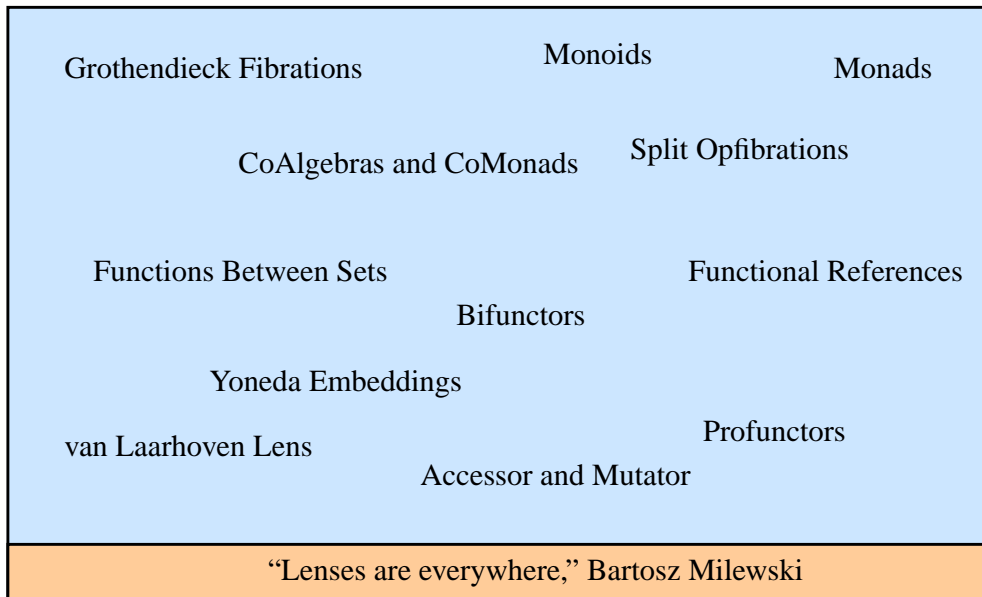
Grothendieck Fibrations

Monoids

Monads

CoAlgebras and CoMonads

Split Opfibrations

Functions Between Sets

Functional References

Bifunctors

Yoneda Embeddings

van Laarhoven Lens

Profunctors

Accessor and Mutator

“Lenses are everywhere,” Bartosz Milewski